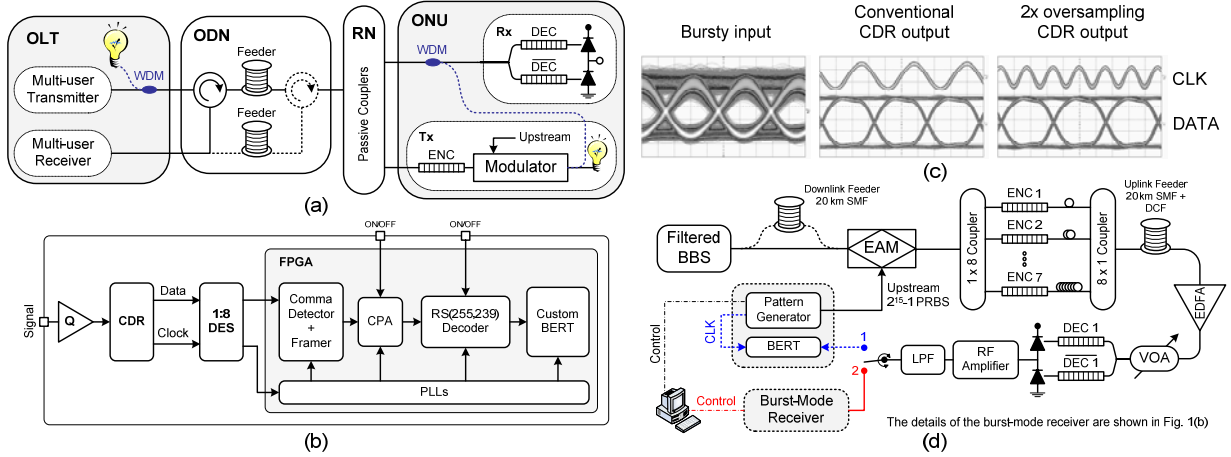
OLT
Multi-user Transmitter
WDM
Multi-user Receiver
ODN
Feeder
Feeder
RN
Passive Couplers
ONU
WDM
Rx
DEC
DEC
Tx
Upstream
ENC
Modulator
(a)

Bursty input
Conventional CDR output
2x oversampling CDR output
CLK
DATA
(c)

FPGA
ON/OFF
ON/OFF
Signal
Q
CDR
Data
Clock
1:8 DES
Comma Detector + Framer
CPA
RS(255,239) Decoder
Custom BERT
PLLs
(b)

Downlink Feeder 20 km SMF
Filtered BBS
EAM
Upstream $2^{15}$-1 PRBS
1 x 8 Coupler
ENC 1
ENC 2
ENC 7
8 x 1 Coupler
Uplink Feeder 20km SMF + DCF
EDFA
Control
Pattern Generator
CLK
BERT
1
2
LPF
RF Amplifier
DEC 1
$\overline{\text{DEC 1}}$
VOA
Control
Burst-Mode Receiver
The details of the burst-mode receiver are shown in Fig. 1(b)
(d)